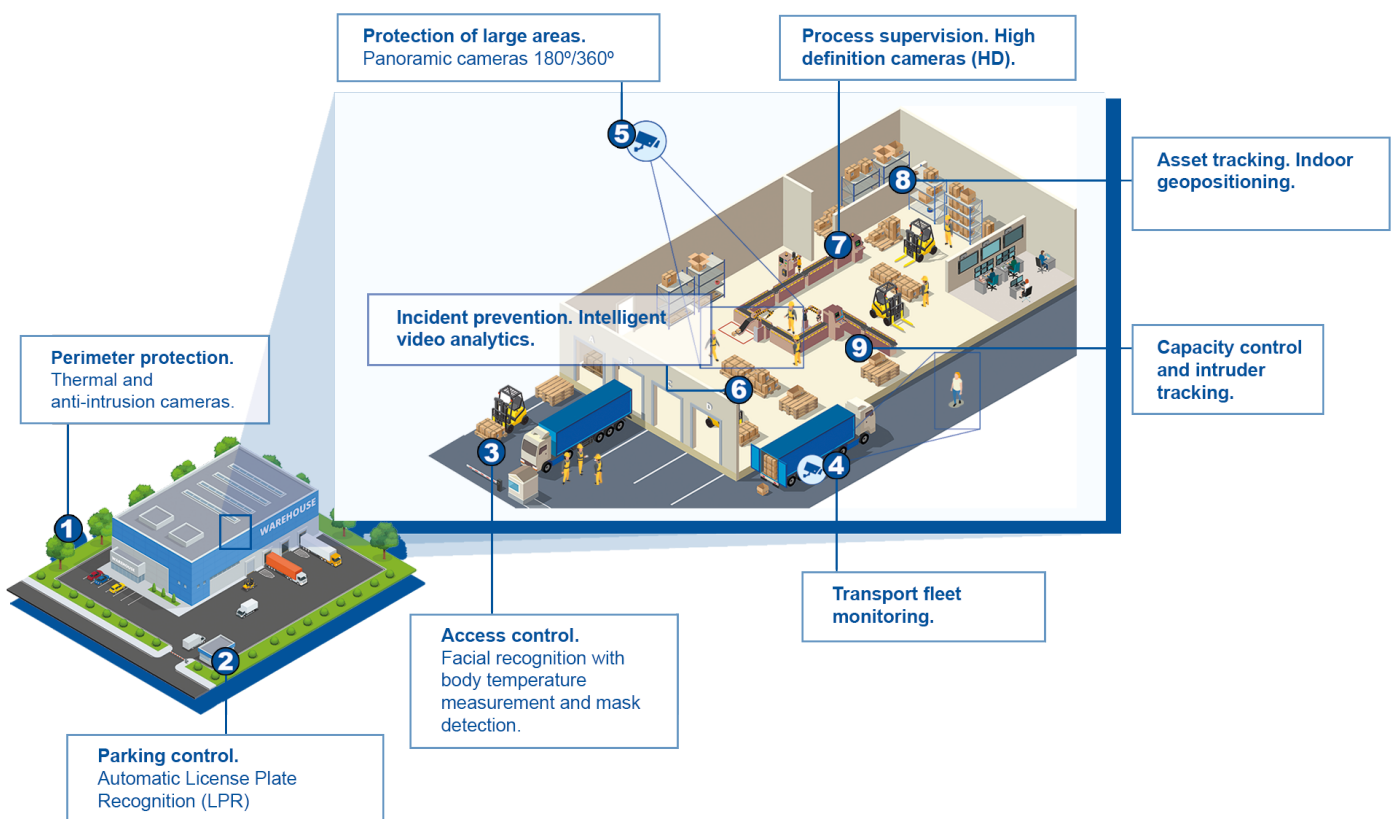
Protection of large areas.
Panoramic cameras 180º/360º

Process supervision. High definition cameras (HD).

5

Asset tracking. Indoor geopositioning.

8

7

Incident prevention. Intelligent video analytics.

Perimeter protection.
Thermal and anti-intrusion cameras.

9

Capacity control and intruder tracking.

6

3

4

1

WAREHOUSE

2

Transport fleet monitoring.

Access control.
Facial recognition with body temperature measurement and mask detection.

Parking control.
Automatic License Plate Recognition (LPR)